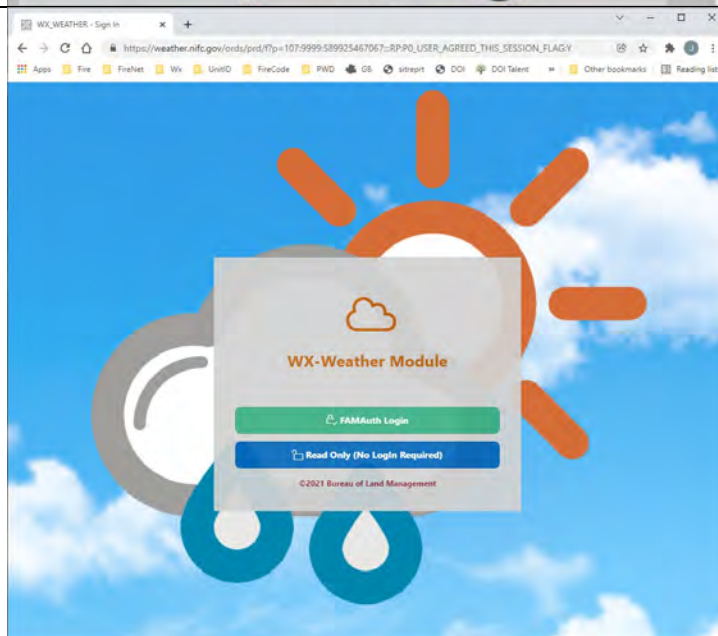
WX_WEATHER - Sign In
https://weather.nifc.gov/ords/prd/f?p=107:9999:589925467067::RP:P0_USER_AGREED_THIS_SESSION_FLAG:Y
Apps Fire FireNet Wx UnitID FireCode PWD GB sitreprt DOI DOI Talent » Other bookmarks Reading list

WX-Weather Module

FAMAuth Login

Read Only (No Login Required)

©2021 Bureau of Land Management